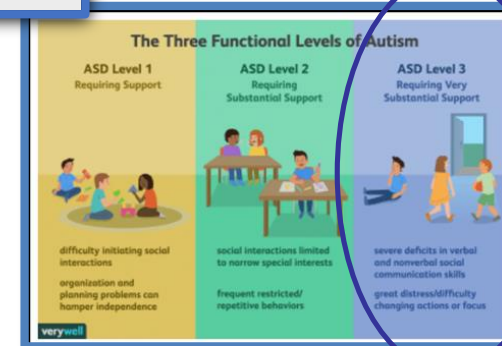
The Three Functional Levels of Autism

ASD Level 1
Requiring Support

difficulty initiating social interactions

organization and planning problems can hamper independence

ASD Level 2
Requiring Substantial Support

social interactions limited to narrow special interests

frequent restricted/ repetitive behaviors

ASD Level 3
Requiring Very Substantial Support

severe deficits in verbal and nonverbal social communication skills

great distress/difficulty changing actions or focus

verywell